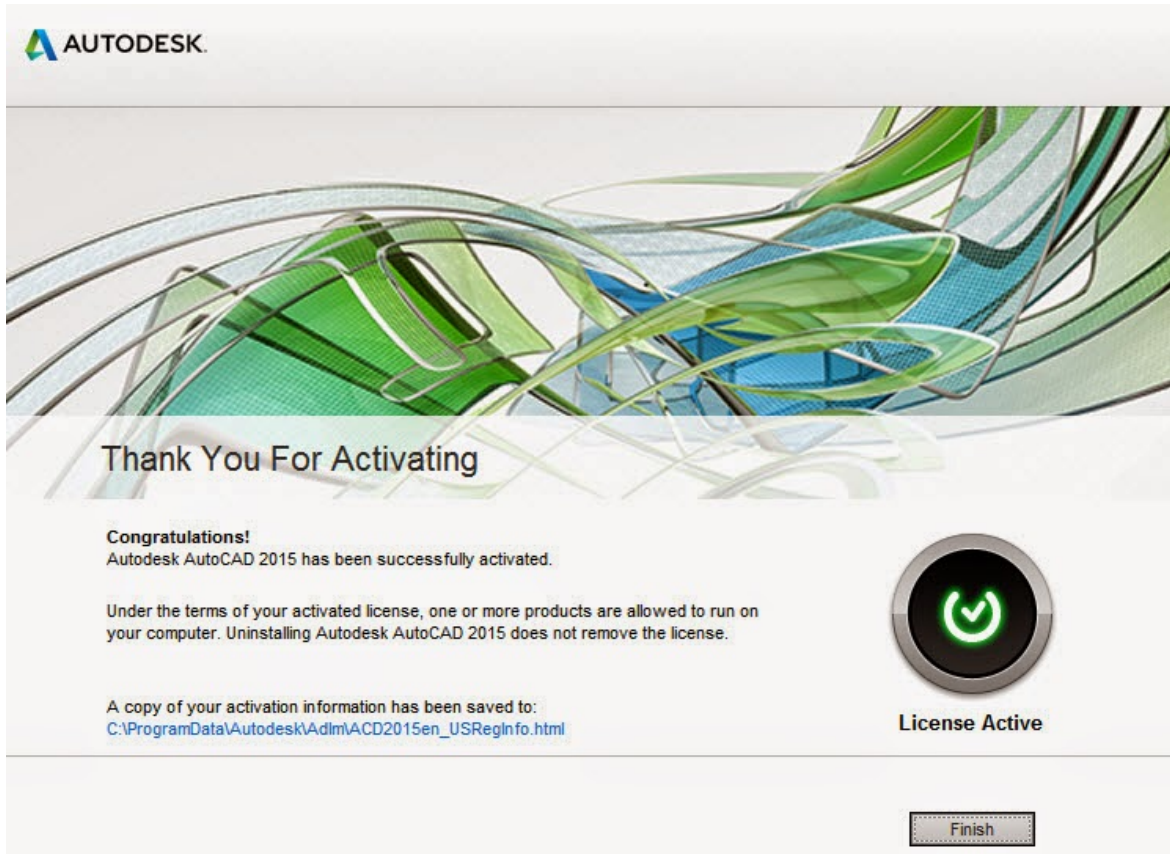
AUTODESK.

Thank You For Activating

Congratulations!
Autodesk AutoCAD 2015 has been successfully activated.

Under the terms of your activated license, one or more products are allowed to run on your computer. Uninstalling Autodesk AutoCAD 2015 does not remove the license.

A copy of your activation information has been saved to:
C:\ProgramData\Autodesk\Adlm\ACD2015en_USRegInfo.html

License Active

Finish